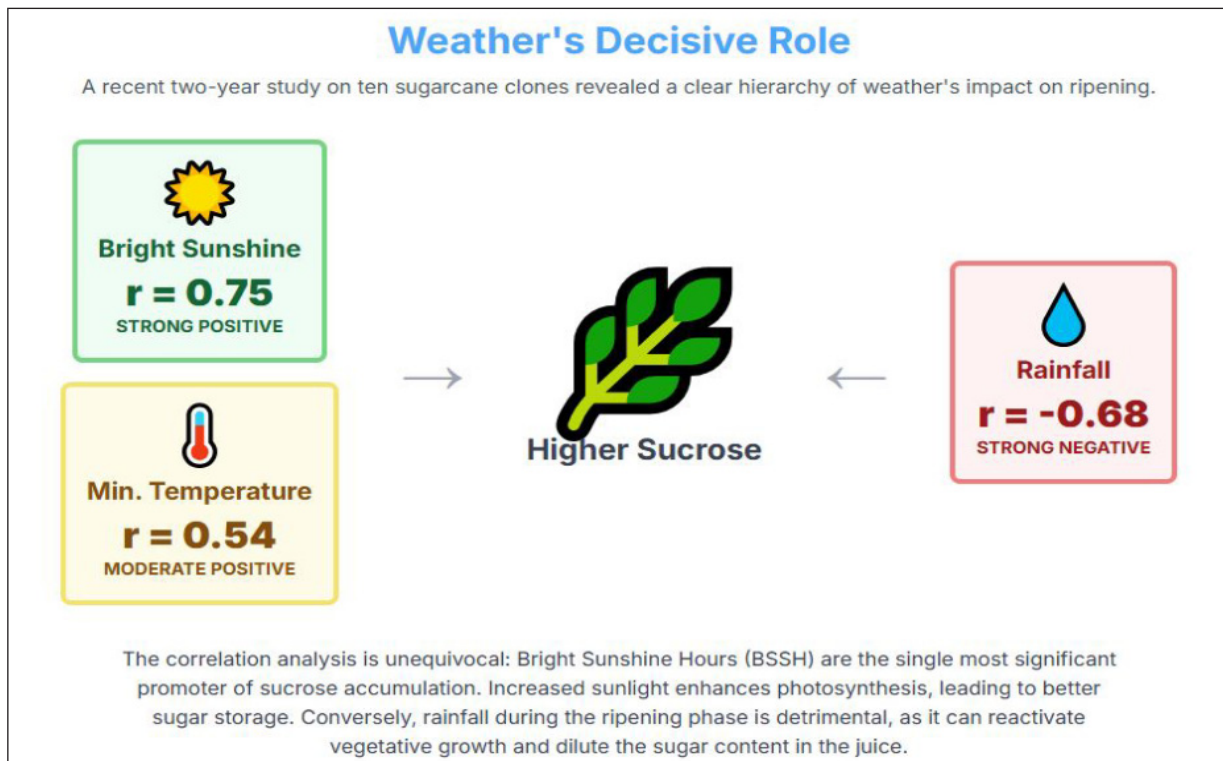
Weather's Decisive Role

A recent two-year study on ten sugarcane clones revealed a clear hierarchy of weather's impact on ripening.

Bright Sunshine
r = 0.75
STRONG POSITIVE

Min. Temperature
r = 0.54
MODERATE POSITIVE

→

Higher Sucrose

←

Rainfall
r = -0.68
STRONG NEGATIVE

The correlation analysis is unequivocal: Bright Sunshine Hours (BSSH) are the single most significant promoter of sucrose accumulation. Increased sunlight enhances photosynthesis, leading to better sugar storage. Conversely, rainfall during the ripening phase is detrimental, as it can reactivate vegetative growth and dilute the sugar content in the juice.